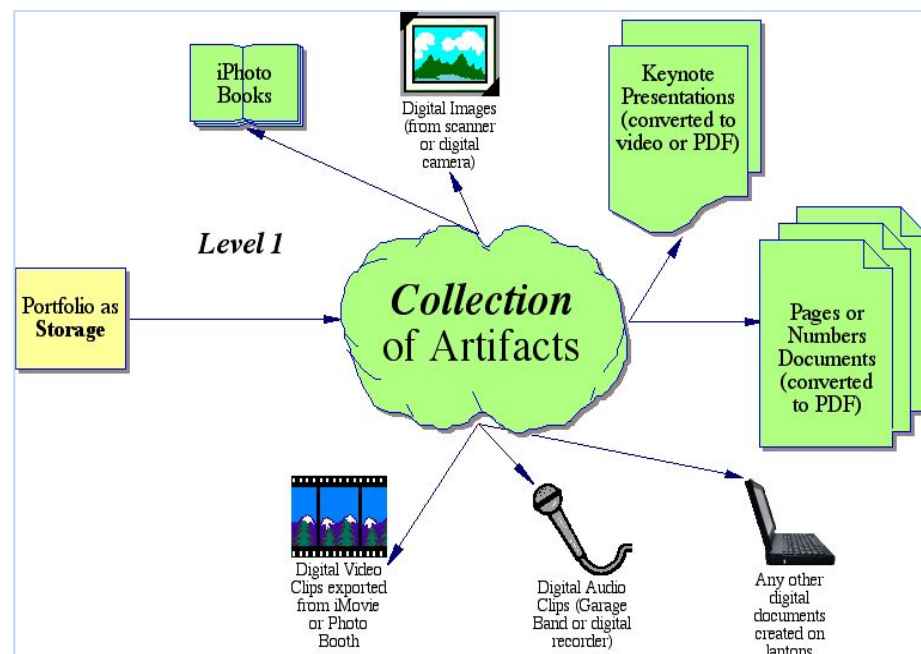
iPhoto Books

Digital Images (from scanner or digital camera)

Keynote Presentations (converted to video or PDF)

Level 1

Portfolio as **Storage**

***Collection*** of Artifacts

Pages or Numbers Documents (converted to PDF)

Digital Video Clips exported from iMovie or Photo Booth

Digital Audio Clips (Garage Band or digital recorder)

Any other digital documents created on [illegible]